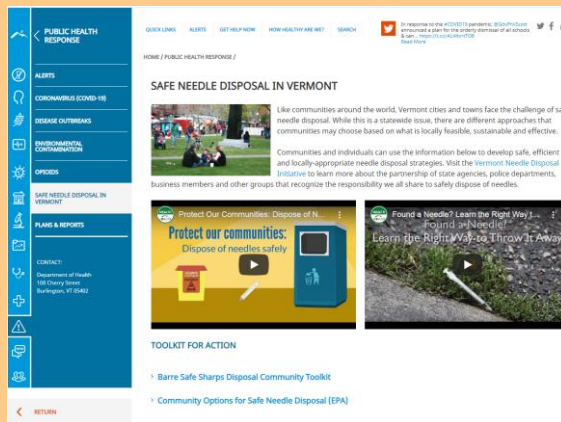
PUBLIC HEALTH RESPONSE

ALERTS

CORONAVIRUS (COVID-19)

DISEASE OUTBREAKS

ENVIRONMENTAL CONTAMINATION

OPIOIDS

SAFE NEEDLE DISPOSAL IN VERMONT

PLANS & REPORTS

CONTACT:
Department of Health
108 Cherry Street
Burlington, VT 05402

RETURN

QUICK LINKS ALERTS GET HELP NOW HOW HEALTHY ARE WE? SEARCH

In response to the #COVID19 pandemic, @GovPhilScott announced a plan for the orderly dismissal of all schools & can... https://t.co/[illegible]
Read More

HOME / PUBLIC HEALTH RESPONSE /

SAFE NEEDLE DISPOSAL IN VERMONT

Like communities around the world, Vermont cities and towns face the challenge of safe needle disposal. While this is a statewide issue, there are different approaches that communities may choose based on what is locally feasible, sustainable and effective.

Communities and individuals can use the information below to develop safe, efficient and locally-appropriate needle disposal strategies. Visit the Vermont Needle Disposal Initiative to learn more about the partnership of state agencies, police departments, business members and other groups that recognize the responsibility we all share to safely dispose of needles.

Protect Our Communities: Dispose of N...
Protect our communities:
Dispose of needles safely

Found a Needle? Learn the Right Way ...
Found a Needle?
Learn the Right Way to Throw It Away

TOOLKIT FOR ACTION

Barre Safe Sharps Disposal Community Toolkit

Community Options for Safe Needle Disposal (EPA)